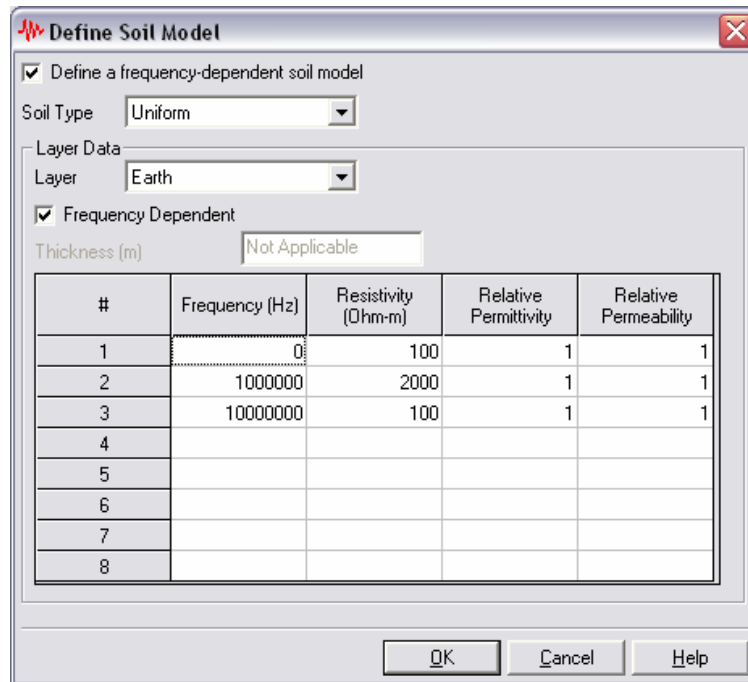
Define Soil Model

☑ Define a frequency-dependent soil model

Soil Type Uniform

Layer Data

Layer Earth

☑ Frequency Dependent

Thickness (m) Not Applicable

| # | Frequency (Hz) | Resistivity (Ohm-m) | Relative Permittivity | Relative Permeability |
|---|---|---|---|---|
| 1 | 0 | 100 | 1 | 1 |
| 2 | 1000000 | 2000 | 1 | 1 |
| 3 | 10000000 | 100 | 1 | 1 |
| 4 | | | | |
| 5 | | | | |
| 6 | | | | |
| 7 | | | | |
| 8 | | | | |

OK Cancel Help